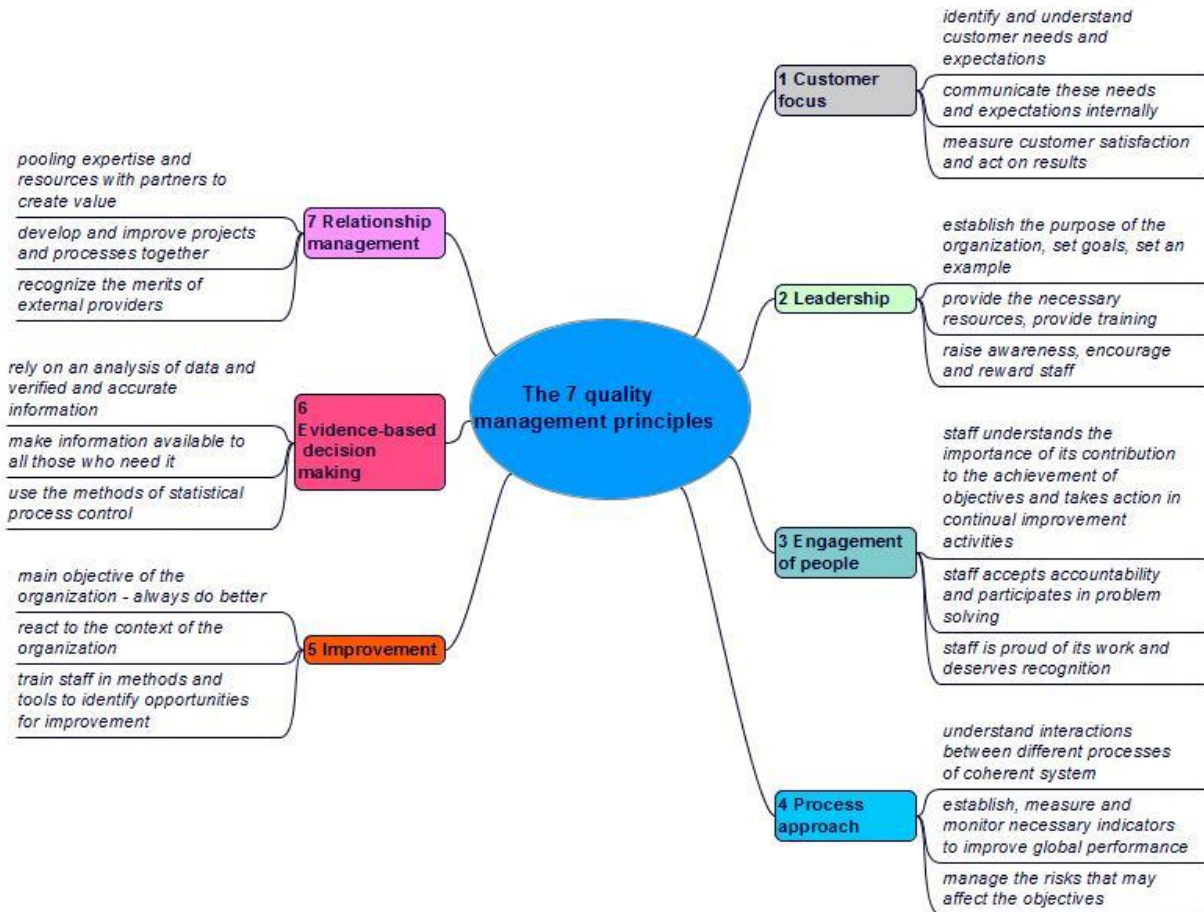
The 7 quality management principles

1 Customer focus

identify and understand customer needs and expectations

communicate these needs and expectations internally

measure customer satisfaction and act on results

2 Leadership

establish the purpose of the organization, set goals, set an example

provide the necessary resources, provide training

raise awareness, encourage and reward staff

3 Engagement of people

staff understands the importance of its contribution to the achievement of objectives and takes action in continual improvement activities

staff accepts accountability and participates in problem solving

staff is proud of its work and deserves recognition

4 Process approach

understand interactions between different processes of coherent system

establish, measure and monitor necessary indicators to improve global performance

manage the risks that may affect the objectives

5 Improvement

main objective of the organization - always do better

react to the context of the organization

train staff in methods and tools to identify opportunities for improvement

6 Evidence-based decision making

rely on an analysis of data and verified and accurate information

make information available to all those who need it

use the methods of statistical process control

7 Relationship management

pooling expertise and resources with partners to create value

develop and improve projects and processes together

recognize the merits of external providers